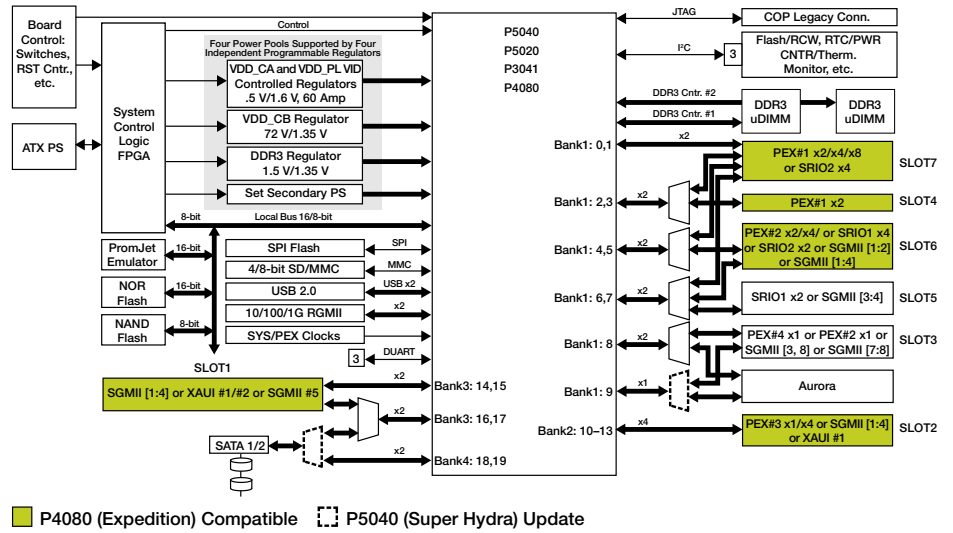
Board Control: Switches, RST Cntr., etc.

ATX PS

System Control Logic FPGA

Control

Four Power Pools Supported by Four Independent Programmable Regulators

VDD_CA and VDD_PL VID Controlled Regulators .5 V/1.6 V, 60 Amp

VDD_CB Regulator 72 V/1.35 V

DDR3 Regulator 1.5 V/1.35 V

Set Secondary PS

8-bit

Local Bus 16/8-bit

PromJet Emulator

16-bit

NOR Flash

16-bit

NAND Flash

8-bit

SPI Flash

SPI

4/8-bit SD/MMC

MMC

USB 2.0

USB x2

10/100/1G RGMII

x2

SYS/PEX Clocks

3

DUART

SLOT1

SGMII [1:4] or XAUI #1/#2 or SGMII #5

x2

x2

x2

SATA 1/2

Bank3: 14,15

Bank3: 16,17

Bank4: 18,19

P5040
P5020
P3041
P4080

JTAG

COP Legacy Conn.

I²C

3

Flash/RCW, RTC/PWR CNTR/Therm. Monitor, etc.

DDR3 Cntr. #2

DDR3 Cntr. #1

DDR3 uDIMM

DDR3 uDIMM

x2

Bank1: 0,1

PEX#1 x2/x4/x8 or SRIO2 x4

SLOT7

Bank1: 2,3

x2

PEX#1 x2

SLOT4

Bank1: 4,5

x2

PEX#2 x2/x4/ or SRIO1 x4 or SRIO2 x2 or SGMII [1:2] or SGMII [1:4]

SLOT6

Bank1: 6,7

x2

SRIO1 x2 or SGMII [3:4]

SLOT5

Bank1: 8

x2

PEX#4 x1 or PEX#2 x1 or SGMII [3, 8] or SGMII [7:8]

SLOT3

Bank1: 9

x1

Aurora

Bank2: 10–13

x4

PEX#3 x1/x4 or SGMII [1:4] or XAUI #1

SLOT2

P4080 (Expedition) Compatible

P5040 (Super Hydra) Update